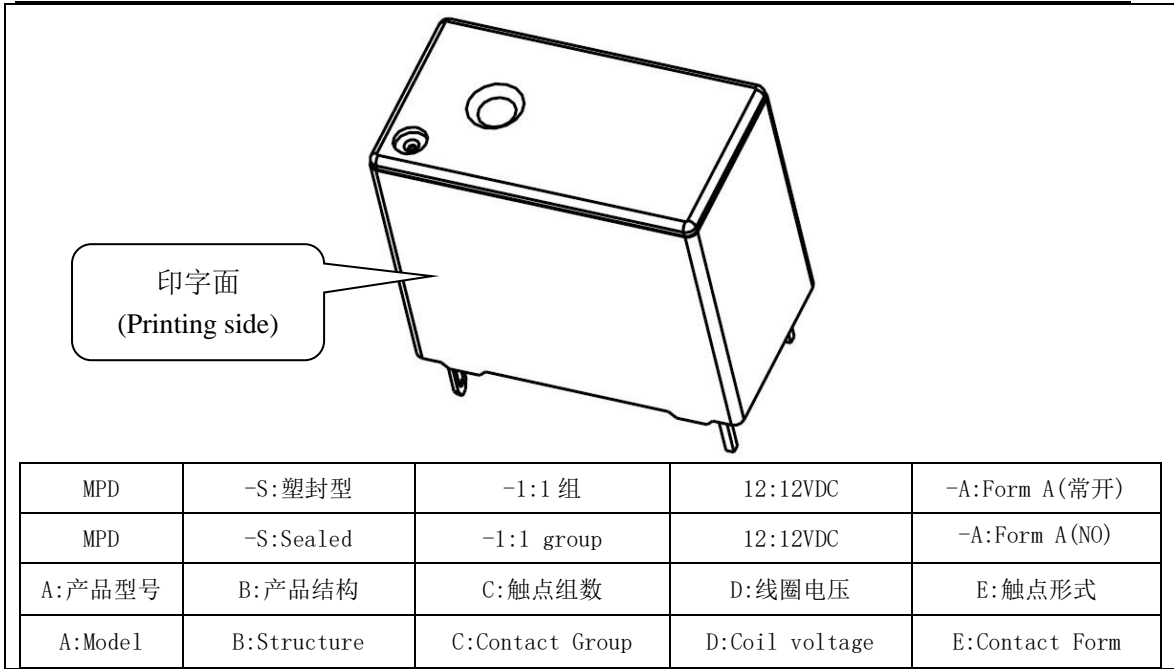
印字面
(Printing side)

| MPD | -S:塑封型 | -1:1 组 | 12:12VDC | -A:Form A(常开) |
|---|---|---|---|---|
| MPD | -S:Sealed | -1:1 group | 12:12VDC | -A:Form A(NO) |
| A:产品型号 | B:产品结构 | C:触点组数 | D:线圈电压 | E:触点形式 |
| A:Model | B:Structure | C:Contact Group | D:Coil voltage | E:Contact Form |